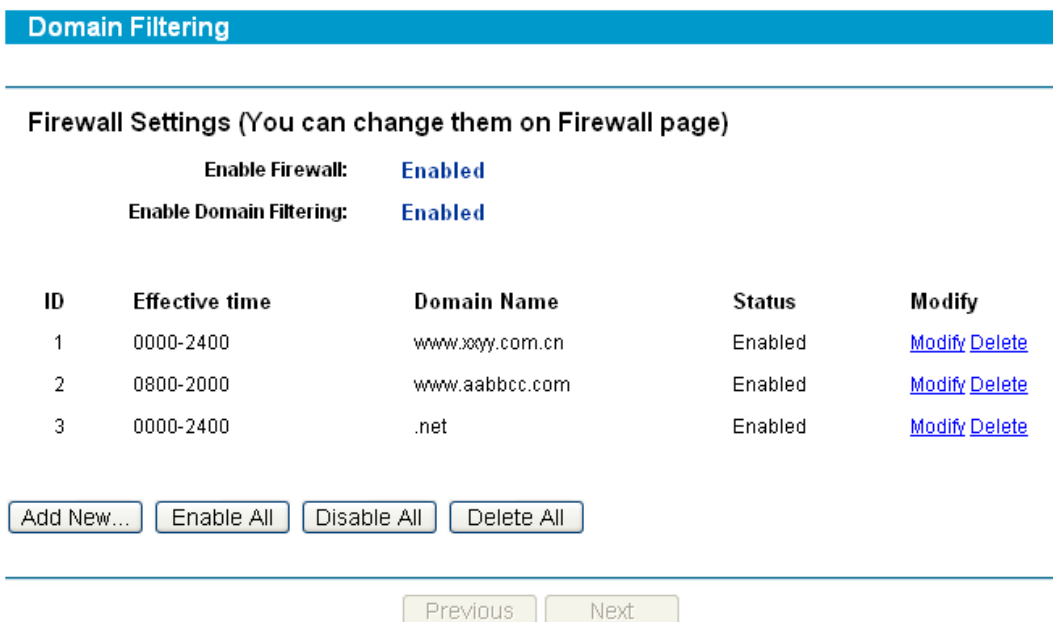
Domain Filtering

Firewall Settings (You can change them on Firewall page)

Enable Firewall: Enabled

Enable Domain Filtering: Enabled

| ID | Effective time | Domain Name | Status | Modify |
|---|---|---|---|---|
| 1 | 0000-2400 | www.xxyy.com.cn | Enabled | Modify Delete |
| 2 | 0800-2000 | www.aabbcc.com | Enabled | Modify Delete |
| 3 | 0000-2400 | .net | Enabled | Modify Delete |

Add New... Enable All Disable All Delete All

Previous Next